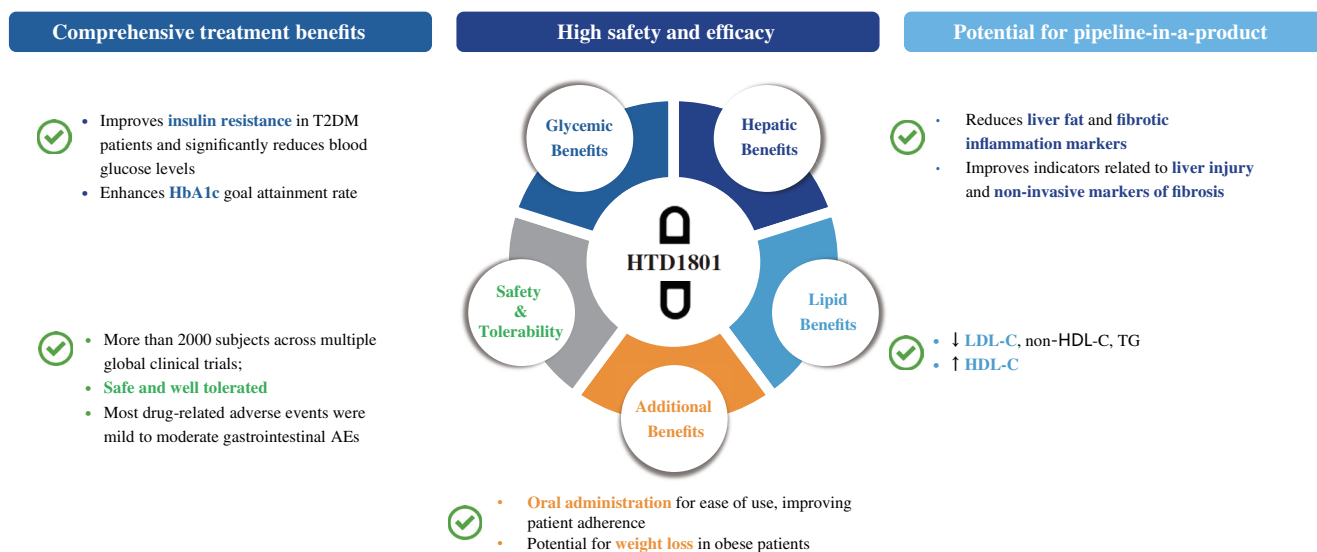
Comprehensive treatment benefits

High safety and efficacy

Potential for pipeline-in-a-product

- Improves insulin resistance in T2DM patients and significantly reduces blood glucose levels
- Enhances HbA1c goal attainment rate

Glycemic Benefits

Hepatic Benefits

HTD1801

Safety & Tolerability

Lipid Benefits

Additional Benefits

- Reduces liver fat and fibrotic inflammation markers
- Improves indicators related to liver injury and non-invasive markers of fibrosis

- More than 2000 subjects across multiple global clinical trials;
- Safe and well tolerated
- Most drug-related adverse events were mild to moderate gastrointestinal AEs

- ↓ LDL-C, non-HDL-C, TG
- ↑ HDL-C

- Oral administration for ease of use, improving patient adherence
- Potential for weight loss in obese patients